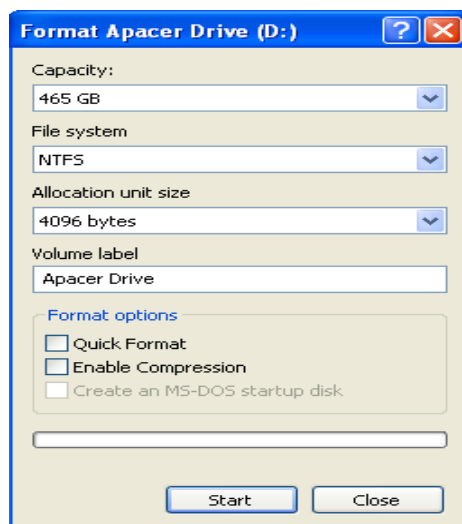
Format Apacer Drive (D:)

Capacity:

465 GB

File system

NTFS

Allocation unit size

4096 bytes

Volume label

Apacer Drive

Format options

Quick Format

Enable Compression

Create an MS-DOS startup disk

Start

Close